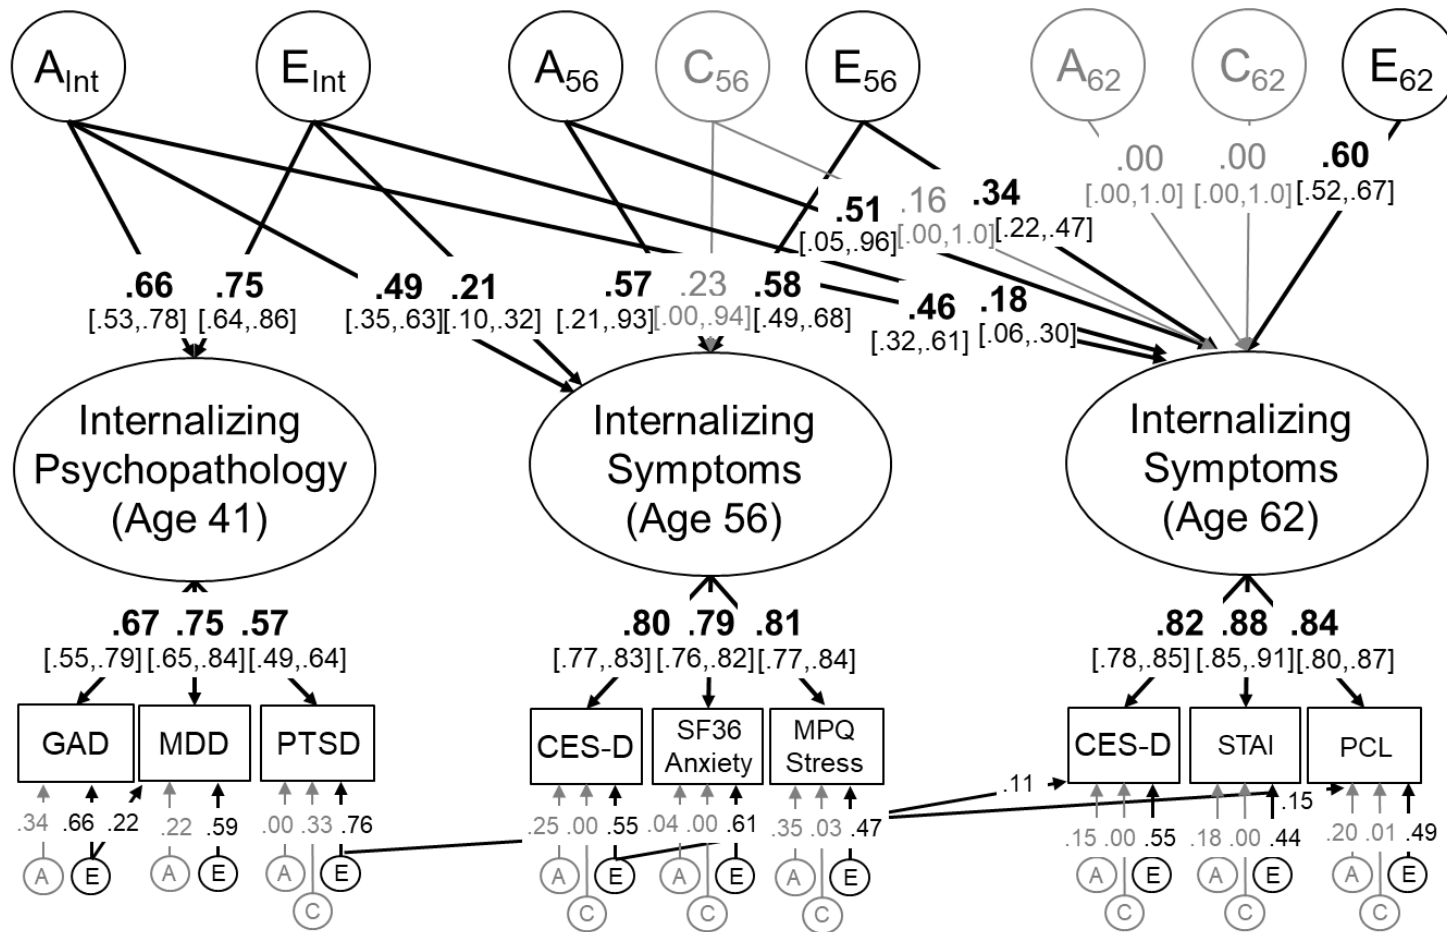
$A_{Int}$ $E_{Int}$ $A_{56}$ $C_{56}$ $E_{56}$ $A_{62}$ $C_{62}$ $E_{62}$

.00 [.00,1.0] .00 [.00,1.0] .60 [.52,.67]

.51 [.05,.96] .16 [.00,1.0] .34 [.22,.47]

.66 [.53,.78] .75 [.64,.86] .49 [.35,.63] .21 [.10,.32] .57 [.21,.93] .23 [.00,.94] .58 [.49,.68] .46 [.32,.61] .18 [.06,.30]

Internalizing Psychopathology (Age 41)

Internalizing Symptoms (Age 56)

Internalizing Symptoms (Age 62)

.67 [.55,.79] .75 [.65,.84] .57 [.49,.64]

.80 [.77,.83] .79 [.76,.82] .81 [.77,.84]

.82 [.78,.85] .88 [.85,.91] .84 [.80,.87]

GAD MDD PTSD CES-D SF36 Anxiety MPQ Stress CES-D STAI PCL

.11 .15

.34 .66 .22 .22 .59 .00 .33 .76 .25 .00 .55 .04 .00 .61 .35 .03 .47 .15 .00 .55 .18 .00 .44 .20 .01 .49

A E A E A E A E A E A E A E A E A E

C C C C C C C